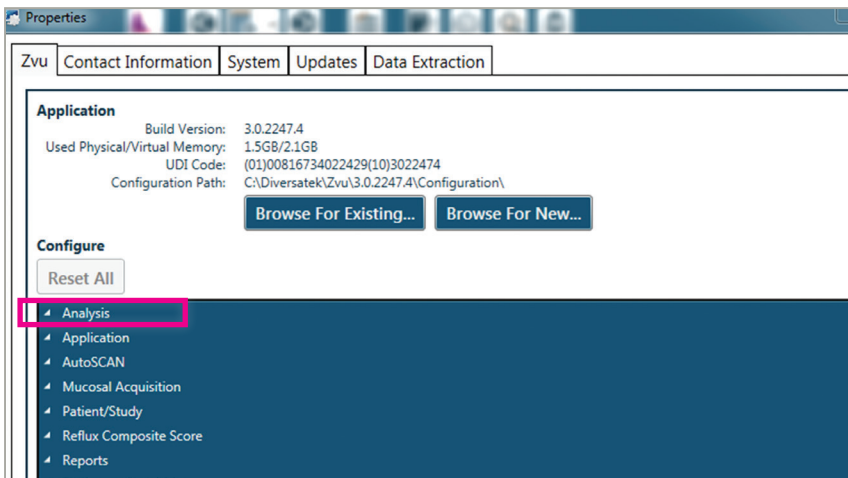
Properties

Zvu | Contact Information | System | Updates | Data Extraction

Application

Build Version: 3.0.2247.4
Used Physical/Virtual Memory: 1.5GB/2.1GB
UDI Code: (01)00816734022429(10)3022474
Configuration Path: C:\Diversatek\Zvu\3.0.2247.4\Configuration\

Browse For Existing...
Browse For New...

Configure

Reset All

Analysis
Application
AutoSCAN
Mucosal Acquisition
Patient/Study
Reflux Composite Score
Reports